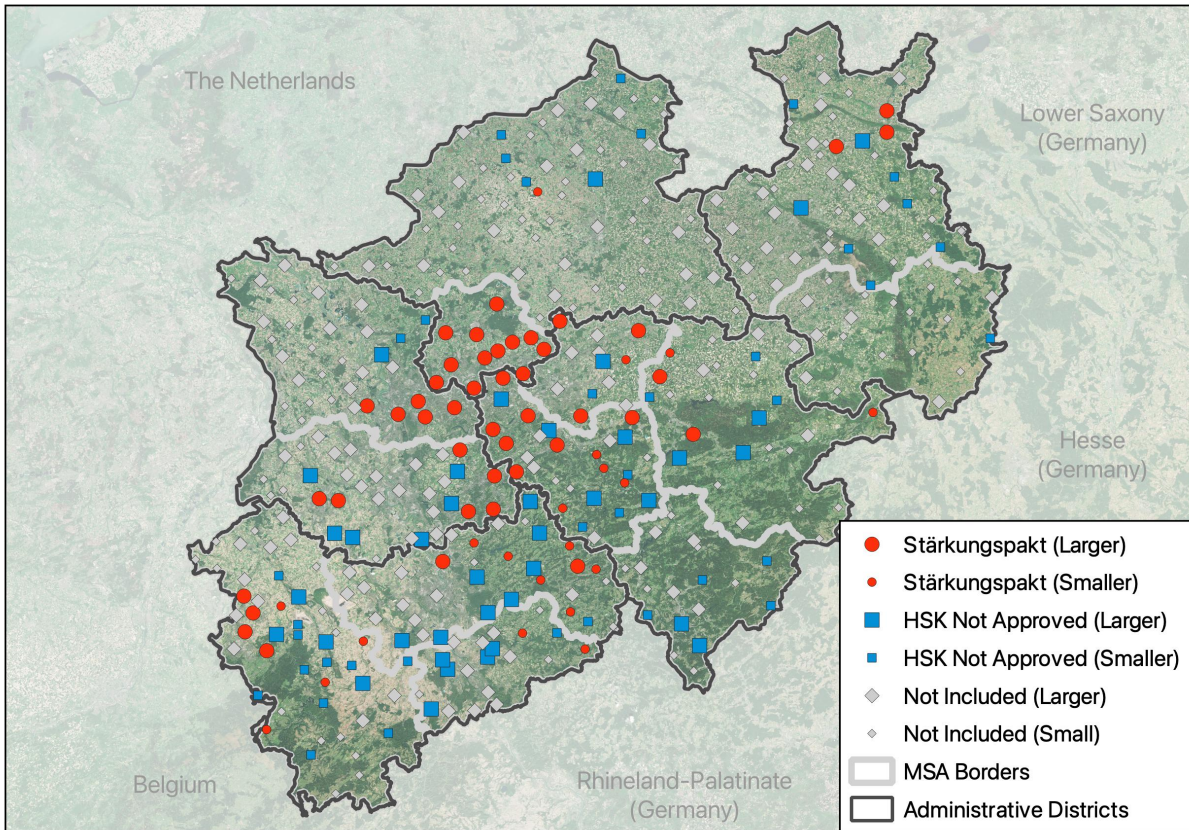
The Netherlands

Lower Saxony (Germany)

Hesse (Germany)

Belgium

Rhineland-Palatinate (Germany)

Stärkungspakt (Larger)
Stärkungspakt (Smaller)
HSK Not Approved (Larger)
HSK Not Approved (Smaller)
Not Included (Larger)
Not Included (Small)
MSA Borders
Administrative Districts